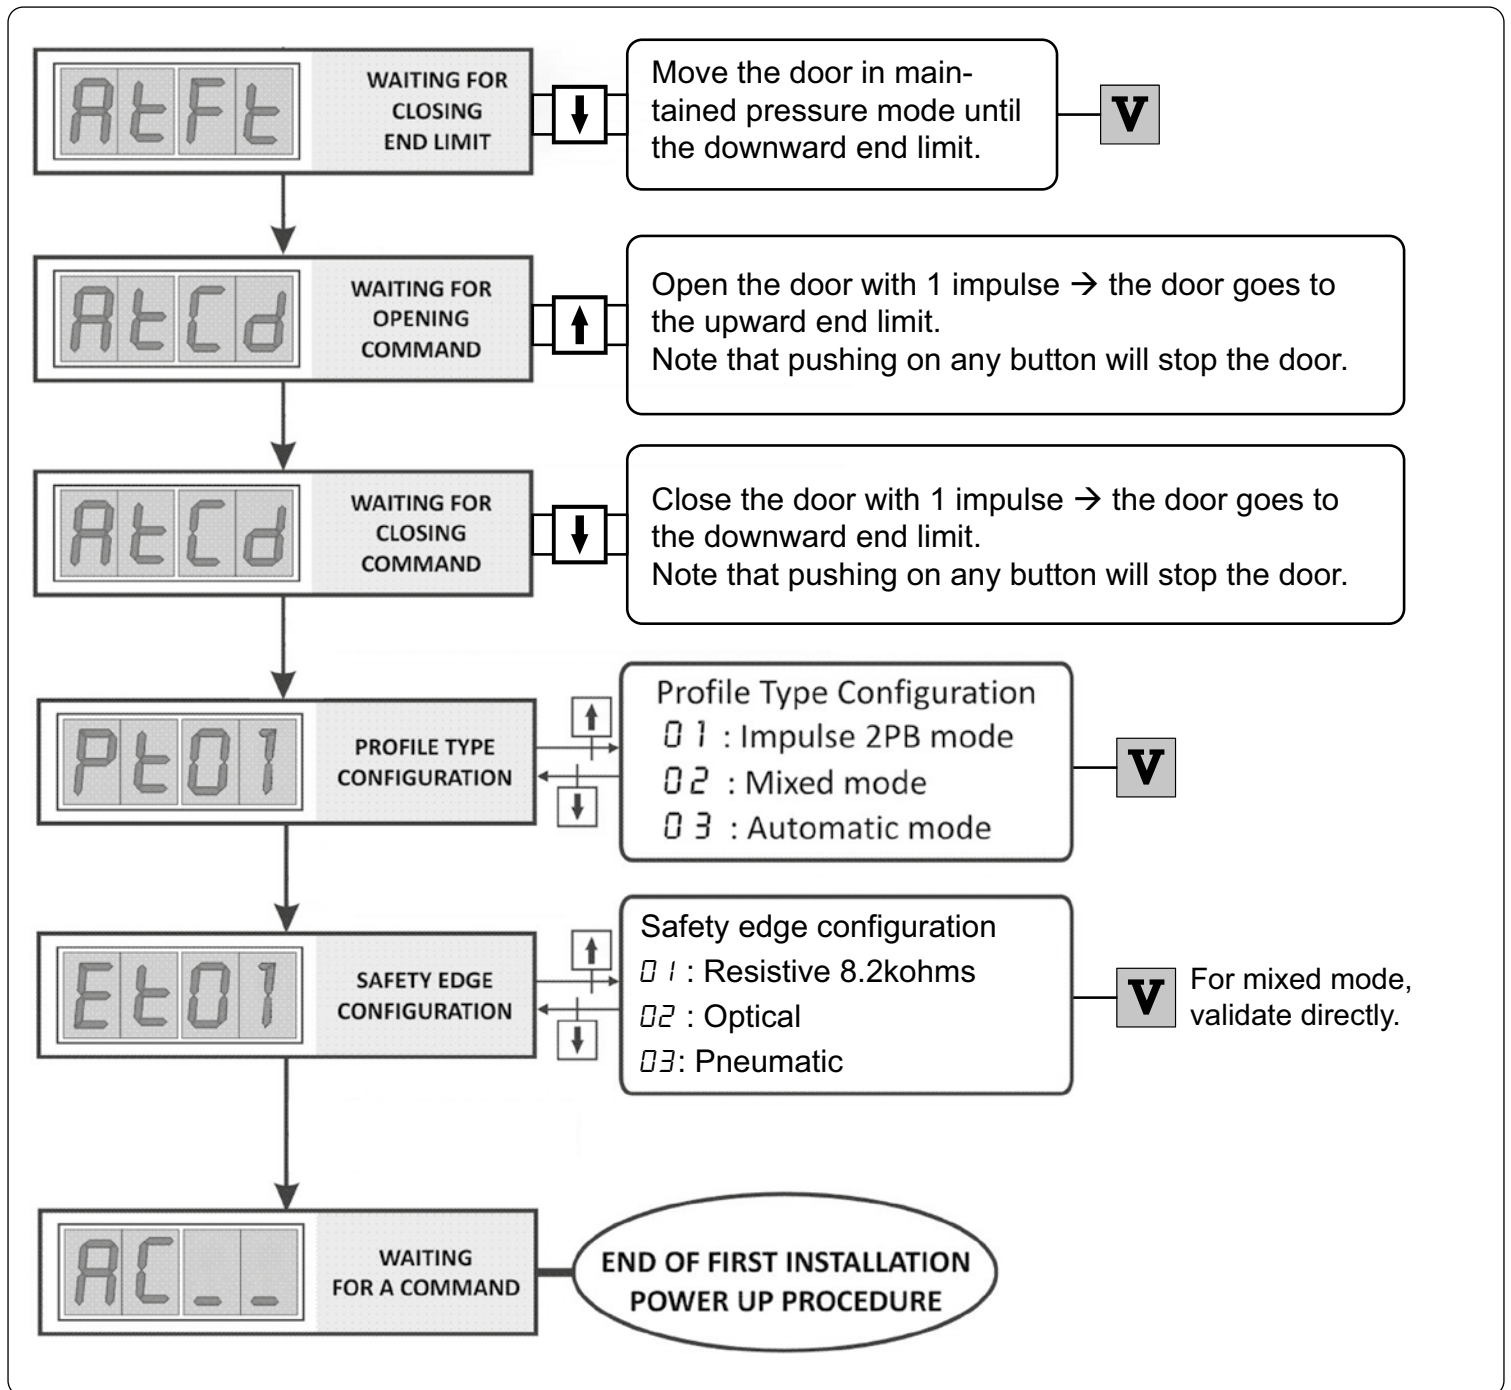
AtFt

WAITING FOR CLOSING END LIMIT

Move the door in maintained pressure mode until the downward end limit.

V

AtCd

WAITING FOR OPENING COMMAND

Open the door with 1 impulse → the door goes to the upward end limit.
Note that pushing on any button will stop the door.

AtCd

WAITING FOR CLOSING COMMAND

Close the door with 1 impulse → the door goes to the downward end limit.
Note that pushing on any button will stop the door.

Pt01

PROFILE TYPE CONFIGURATION

Profile Type Configuration
01 : Impulse 2PB mode
02 : Mixed mode
03 : Automatic mode

V

Et01

SAFETY EDGE CONFIGURATION

Safety edge configuration
01 : Resistive 8.2kohms
02 : Optical
03: Pneumatic

V

For mixed mode, validate directly.

AC_ _

WAITING FOR A COMMAND

END OF FIRST INSTALLATION POWER UP PROCEDURE